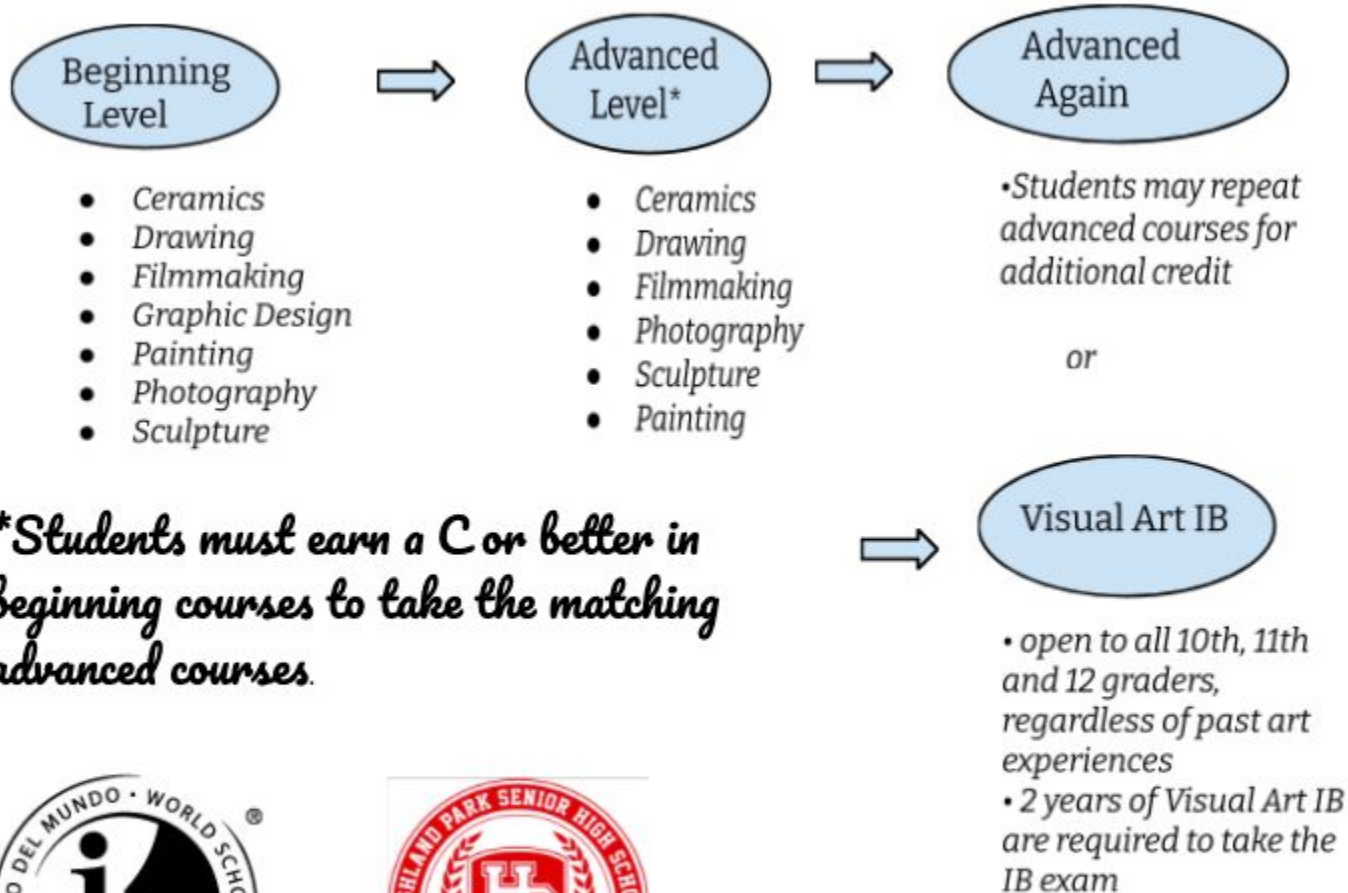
Beginning Level

Advanced Level*

Advanced Again

- Ceramics
- Drawing
- Filmmaking
- Graphic Design
- Painting
- Photography
- Sculpture

- Ceramics
- Drawing
- Filmmaking
- Photography
- Sculpture
- Painting

•Students may repeat advanced courses for additional credit

or

Visual Art IB

• open to all 10th, 11th and 12 graders, regardless of past art experiences
• 2 years of Visual Art IB are required to take the IB exam

*Students must earn a C or better in beginning courses to take the matching advanced courses.

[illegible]DEL MUNDO · WORLD SCHO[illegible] ®

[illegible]HLAND PARK SENIOR HIGH SCH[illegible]